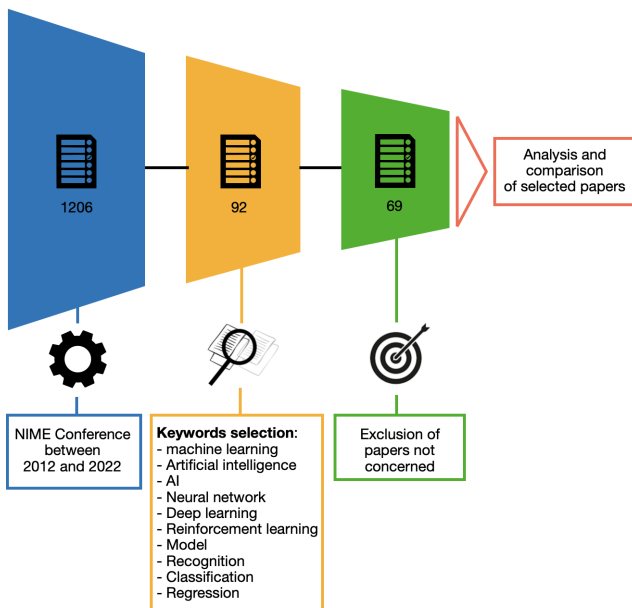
1206

92

69

Analysis and comparison of selected papers

NIME Conference between 2012 and 2022

**Keywords selection**:
- machine learning
- Artificial intelligence
- AI
- Neural network
- Deep learning
- Reinforcement learning
- Model
- Recognition
- Classification
- Regression

Exclusion of papers not concerned